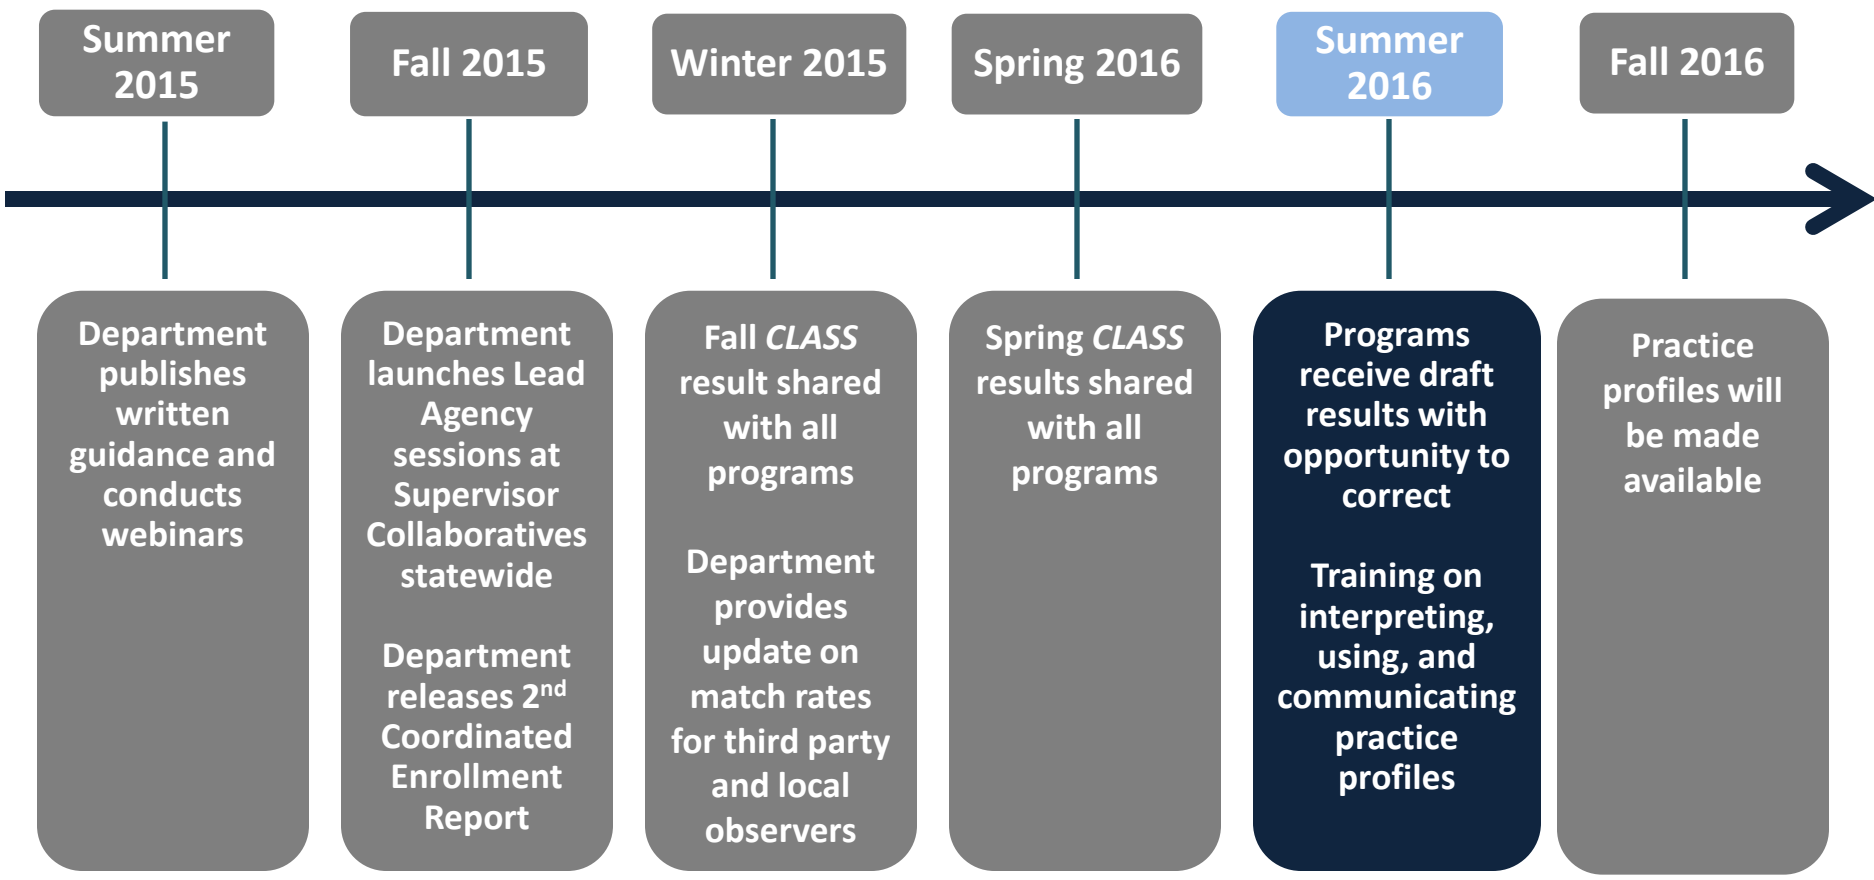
Summer 2015

Fall 2015

Winter 2015

Spring 2016

Summer 2016

Fall 2016

Department publishes written guidance and conducts webinars

Department launches Lead Agency sessions at Supervisor Collaboratives statewide

Department releases 2$^{nd}$ Coordinated Enrollment Report

Fall CLASS result shared with all programs

Department provides update on match rates for third party and local observers

Spring CLASS results shared with all programs

Programs receive draft results with opportunity to correct

Training on interpreting, using, and communicating practice profiles

Practice profiles will be made available